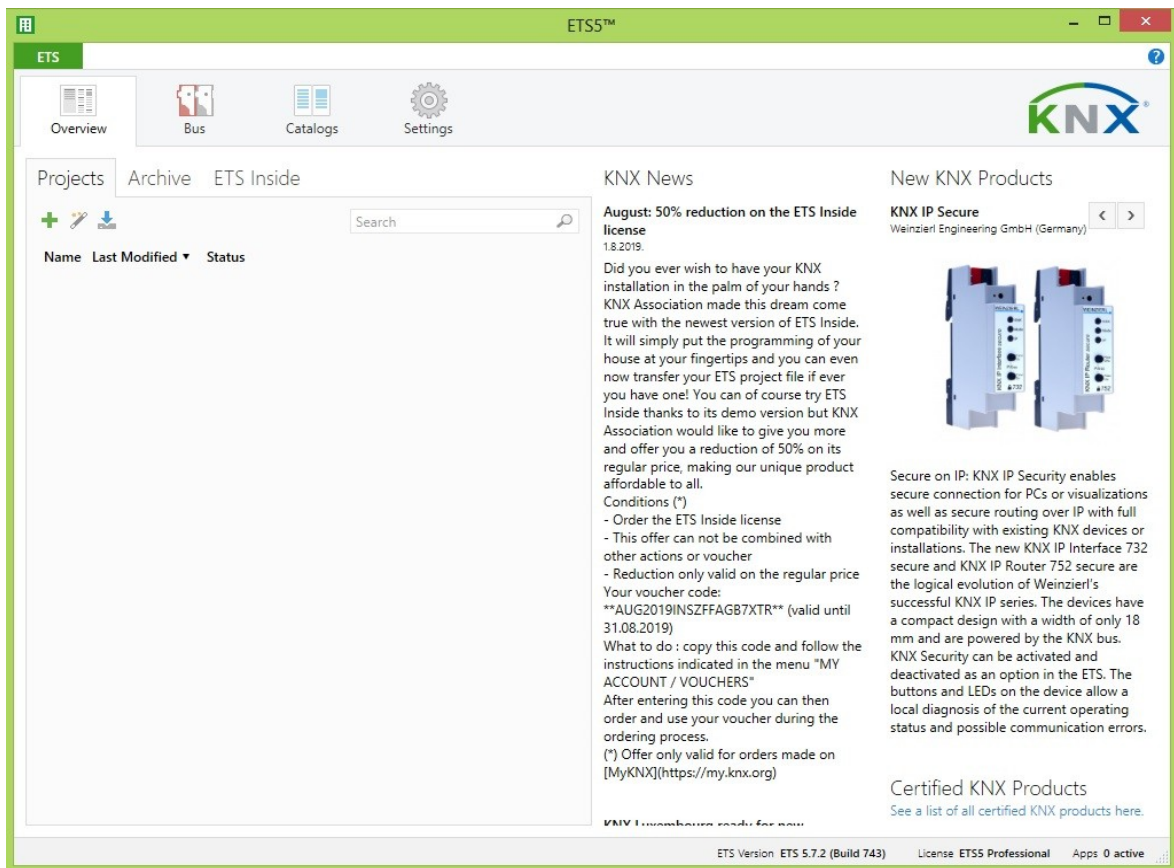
ETS5™

ETS

Overview
Bus
Catalogs
Settings

KNX

Projects Archive ETS Inside

Search

Name Last Modified ▾ Status

KNX News

August: 50% reduction on the ETS Inside license
1.8.2019.
Did you ever wish to have your KNX installation in the palm of your hands ? KNX Association made this dream come true with the newest version of ETS Inside. It will simply put the programming of your house at your fingertips and you can even now transfer your ETS project file if ever you have one! You can of course try ETS Inside thanks to its demo version but KNX Association would like to give you more and offer you a reduction of 50% on its regular price, making our unique product affordable to all.
Conditions (*)
- Order the ETS Inside license
- This offer can not be combined with other actions or voucher
- Reduction only valid on the regular price
Your voucher code:
**AUG2019INSZFFAGB7XTR** (valid until 31.08.2019)
What to do : copy this code and follow the instructions indicated in the menu "MY ACCOUNT / VOUCHERS"
After entering this code you can then order and use your voucher during the ordering process.
(*) Offer only valid for orders made on [MyKNX](https://my.knx.org)

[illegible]

New KNX Products

KNX IP Secure
Weinzierl Engineering GmbH (Germany)

Secure on IP: KNX IP Security enables secure connection for PCs or visualizations as well as secure routing over IP with full compatibility with existing KNX devices or installations. The new KNX IP Interface 732 secure and KNX IP Router 752 secure are the logical evolution of Weinzierl's successful KNX IP series. The devices have a compact design with a width of only 18 mm and are powered by the KNX bus. KNX Security can be activated and deactivated as an option in the ETS. The buttons and LEDs on the device allow a local diagnosis of the current operating status and possible communication errors.

Certified KNX Products
See a list of all certified KNX products here.

ETS Version ETS 5.7.2 (Build 743) License ETS5 Professional Apps 0 active